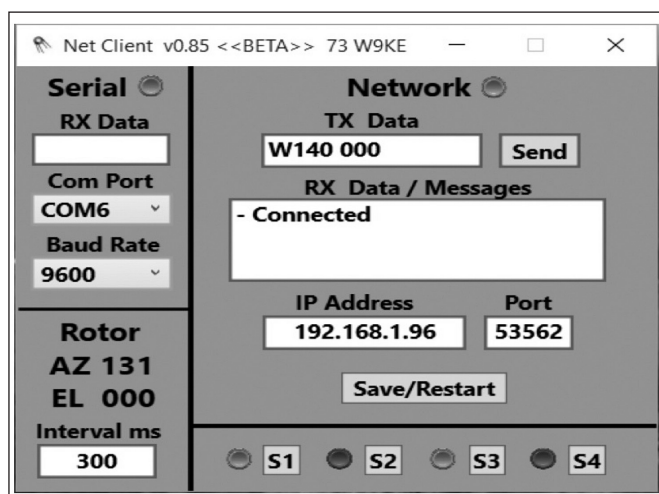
Net Client v0.85 <<BETA>> 73 W9KE

Serial

RX Data

Com Port

COM6

Baud Rate

9600

Rotor

AZ 131

EL 000

Interval ms

300

Network

TX Data

W140 000

Send

RX Data / Messages

- Connected

IP Address

192.168.1.96

Port

53562

Save/Restart

S1 S2 S3 S4